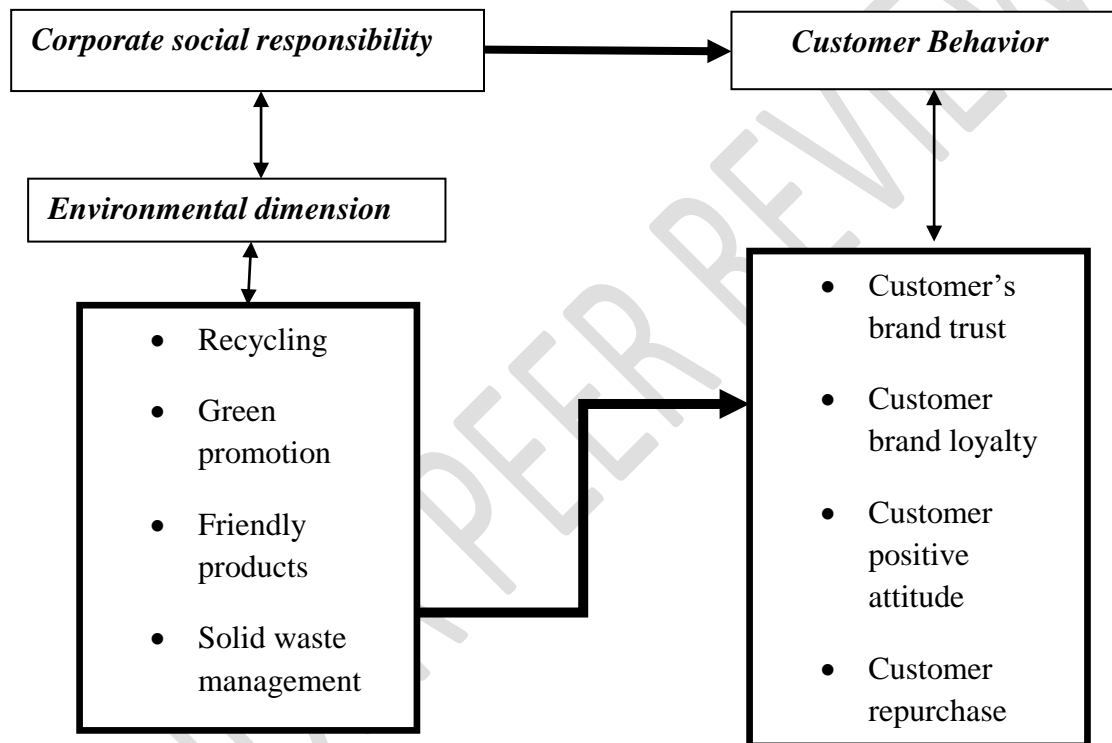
*Corporate social responsibility*

*Customer Behavior*

*Environmental dimension*

- Recycling
- Green promotion
- Friendly products
- Solid waste management

- Customer's brand trust
- Customer brand loyalty
- Customer positive attitude
- Customer repurchase

UNDER PEER REVIEW